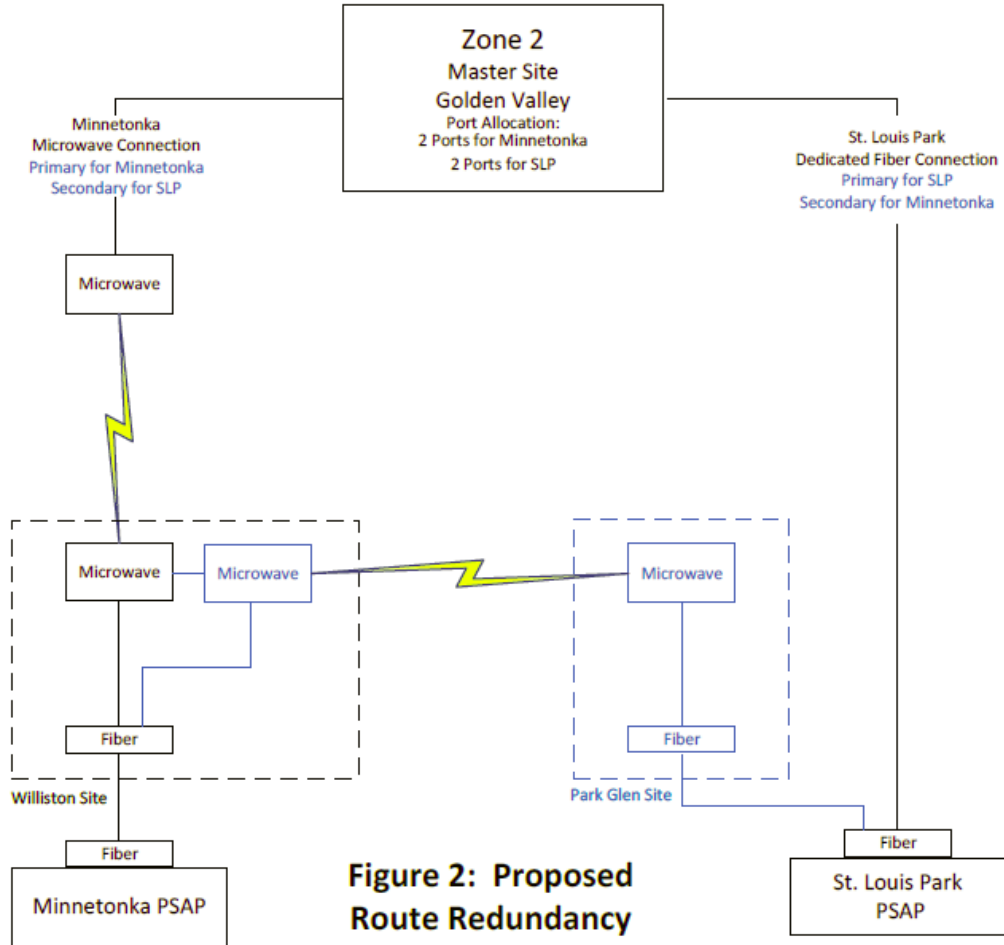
Zone 2
Master Site
Golden Valley
Port Allocation:
2 Ports for Minnetonka
2 Ports for SLP

Minnetonka
Microwave Connection
Primary for Minnetonka
Secondary for SLP

St. Louis Park
Dedicated Fiber Connection
Primary for SLP
Secondary for Minnetonka

Microwave

Microwave

Microwave

Microwave

Fiber

Fiber

Williston Site

Park Glen Site

Fiber

Fiber

Minnetonka PSAP

Figure 2: Proposed Route Redundancy

St. Louis Park PSAP